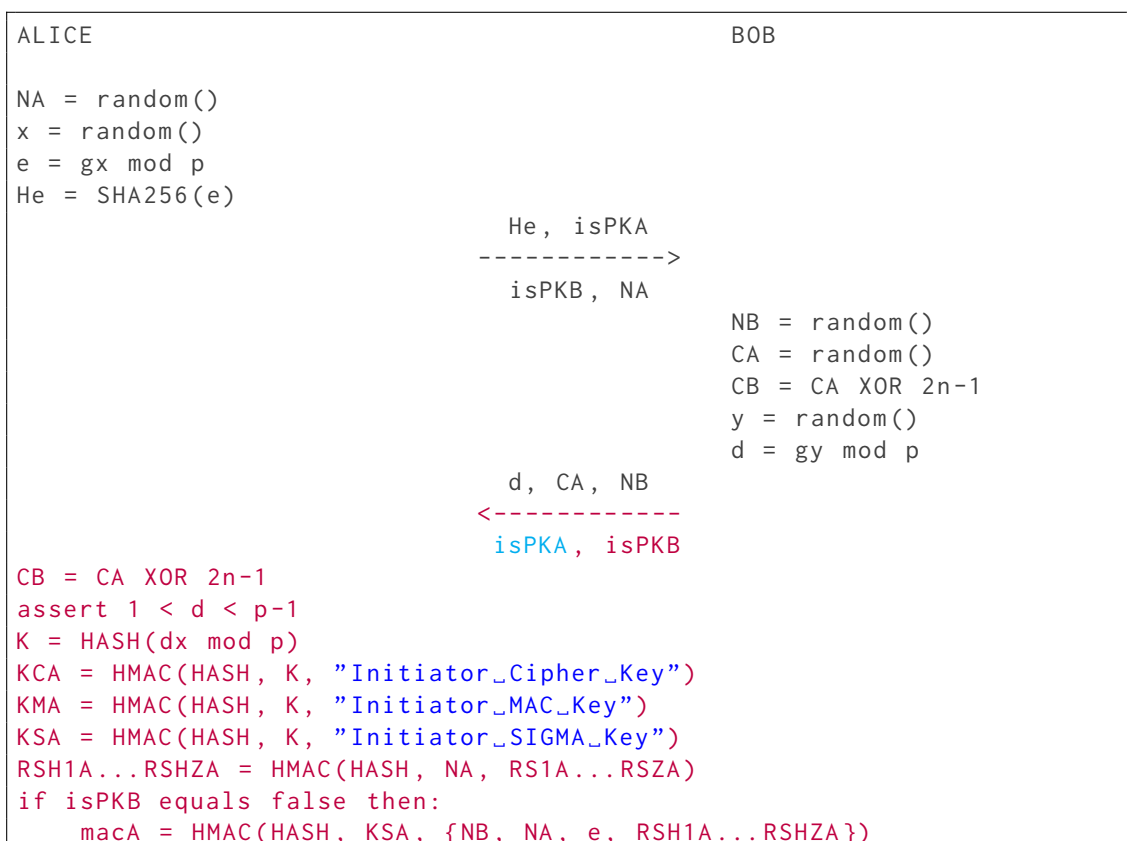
ALICE BOB

NA = random()
x = random()
e = gx mod p
He = SHA256(e)

He, isPKA
------------>
isPKB, NA

NB = random()
CA = random()
CB = CA XOR 2n-1
y = random()
d = gy mod p

d, CA, NB
<------------
isPKA, isPKB

CB = CA XOR 2n-1
assert 1 < d < p-1
K = HASH(dx mod p)
KCA = HMAC(HASH, K, "Initiator␣Cipher␣Key")
KMA = HMAC(HASH, K, "Initiator␣MAC␣Key")
KSA = HMAC(HASH, K, "Initiator␣SIGMA␣Key")
RSH1A...RSHZA = HMAC(HASH, NA, RS1A...RSZA)
if isPKB equals false then:
macA = HMAC(HASH, KSA, {NB, NA, e, RSH1A...RSHZA})